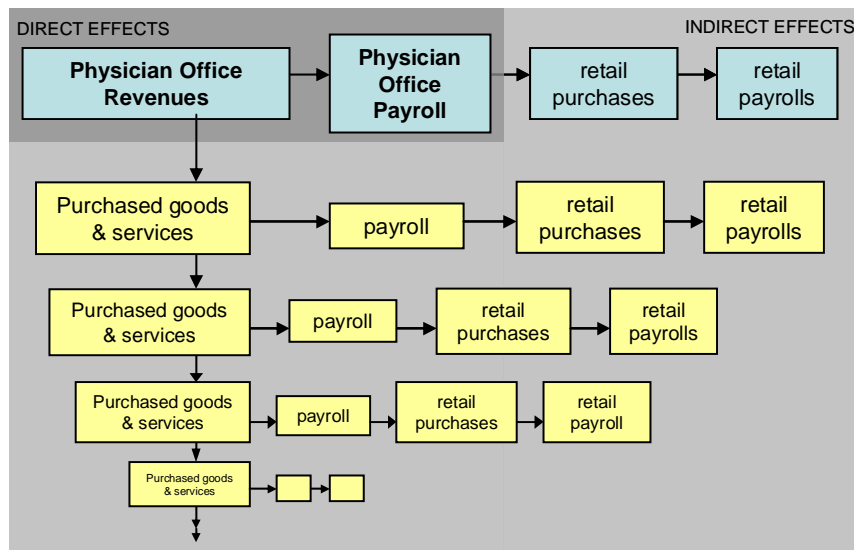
DIRECT EFFECTS

INDIRECT EFFECTS

Physician Office Revenues

Physician Office Payroll

retail purchases

retail payrolls

Purchased goods & services

payroll

retail purchases

retail payrolls

Purchased goods & services

payroll

retail purchases

retail payrolls

Purchased goods & services

payroll

retail purchases

retail payroll

Purchased goods & services